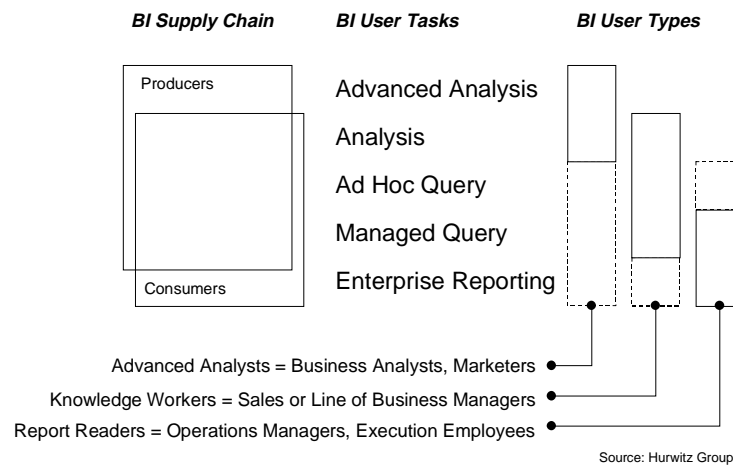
BI Supply Chain

BI User Tasks

BI User Types

Producers

Consumers

Advanced Analysis

Analysis

Ad Hoc Query

Managed Query

Enterprise Reporting

Advanced Analysts = Business Analysts, Marketers

Knowledge Workers = Sales or Line of Business Managers

Report Readers = Operations Managers, Execution Employees

Source: Hurwitz Group